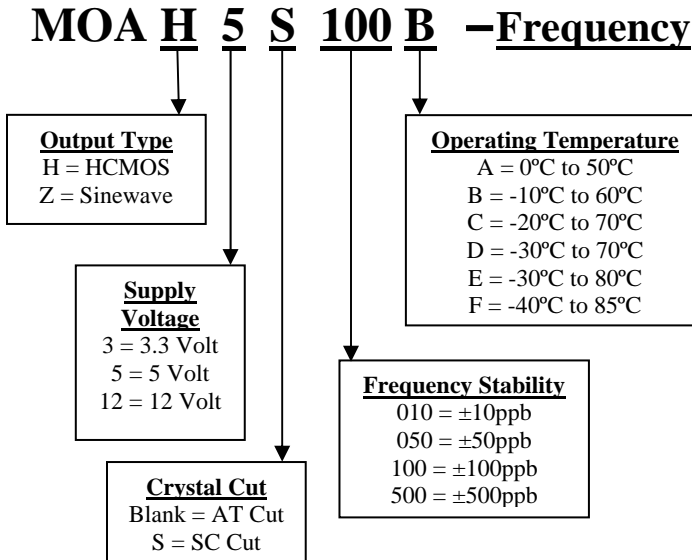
MOA H 5 S 100 B –Frequency

Output Type
H = HCMOS
Z = Sinewave

Operating Temperature
A = 0ºC to 50ºC
B = -10ºC to 60ºC
C = -20ºC to 70ºC
D = -30ºC to 70ºC
E = -30ºC to 80ºC
F = -40ºC to 85ºC

Supply Voltage
3 = 3.3 Volt
5 = 5 Volt
12 = 12 Volt

Frequency Stability
010 = ±10ppb
050 = ±50ppb
100 = ±100ppb
500 = ±500ppb

Crystal Cut
Blank = AT Cut
S = SC Cut